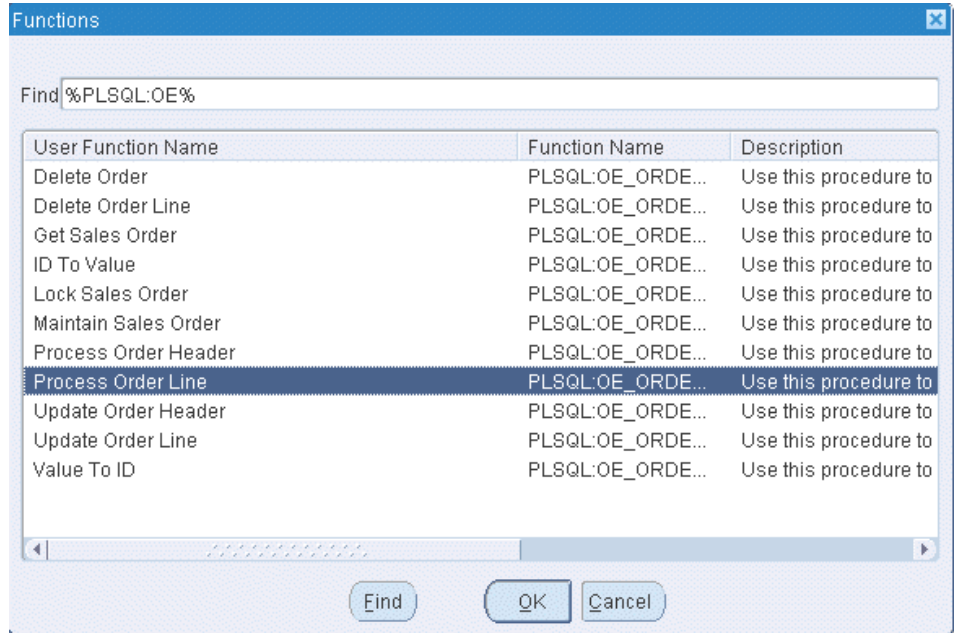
Functions

Find %PLSQL:OE%

| User Function Name | Function Name | Description |
|---|---|---|
| Delete Order | PLSQL:OE_ORDE... | Use this procedure to |
| Delete Order Line | PLSQL:OE_ORDE... | Use this procedure to |
| Get Sales Order | PLSQL:OE_ORDE... | Use this procedure to |
| ID To Value | PLSQL:OE_ORDE... | Use this procedure to |
| Lock Sales Order | PLSQL:OE_ORDE... | Use this procedure to |
| Maintain Sales Order | PLSQL:OE_ORDE... | Use this procedure to |
| Process Order Header | PLSQL:OE_ORDE... | Use this procedure to |
| Process Order Line | PLSQL:OE_ORDE... | Use this procedure to |
| Update Order Header | PLSQL:OE_ORDE... | Use this procedure to |
| Update Order Line | PLSQL:OE_ORDE... | Use this procedure to |
| Value To ID | PLSQL:OE_ORDE... | Use this procedure to |

Find OK Cancel